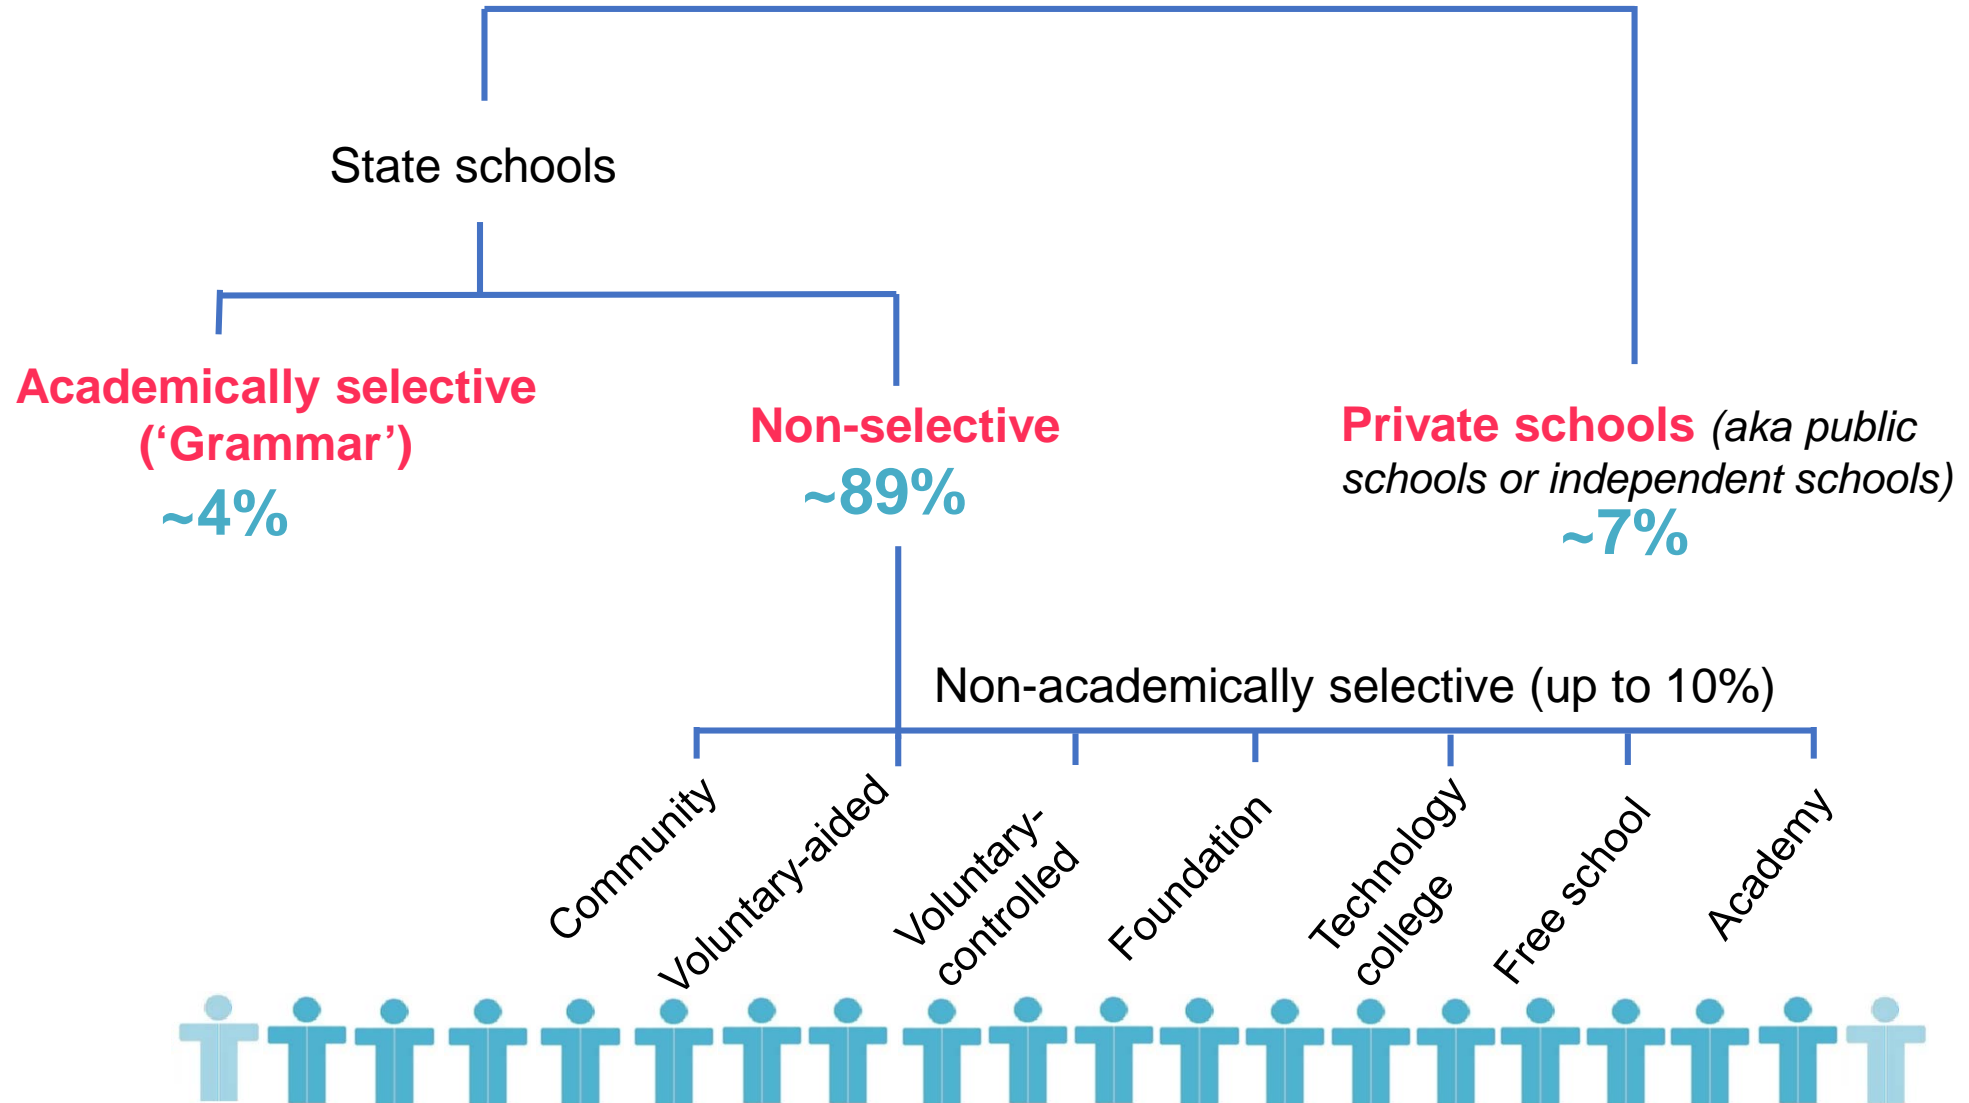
State schools

Academically selective ('Grammar')
~4%

Non-selective
~89%

Private schools (aka public schools or independent schools)
~7%

Non-academically selective (up to 10%)

Community

Voluntary-aided

Voluntary-controlled

Foundation

Technology college

Free school

Academy